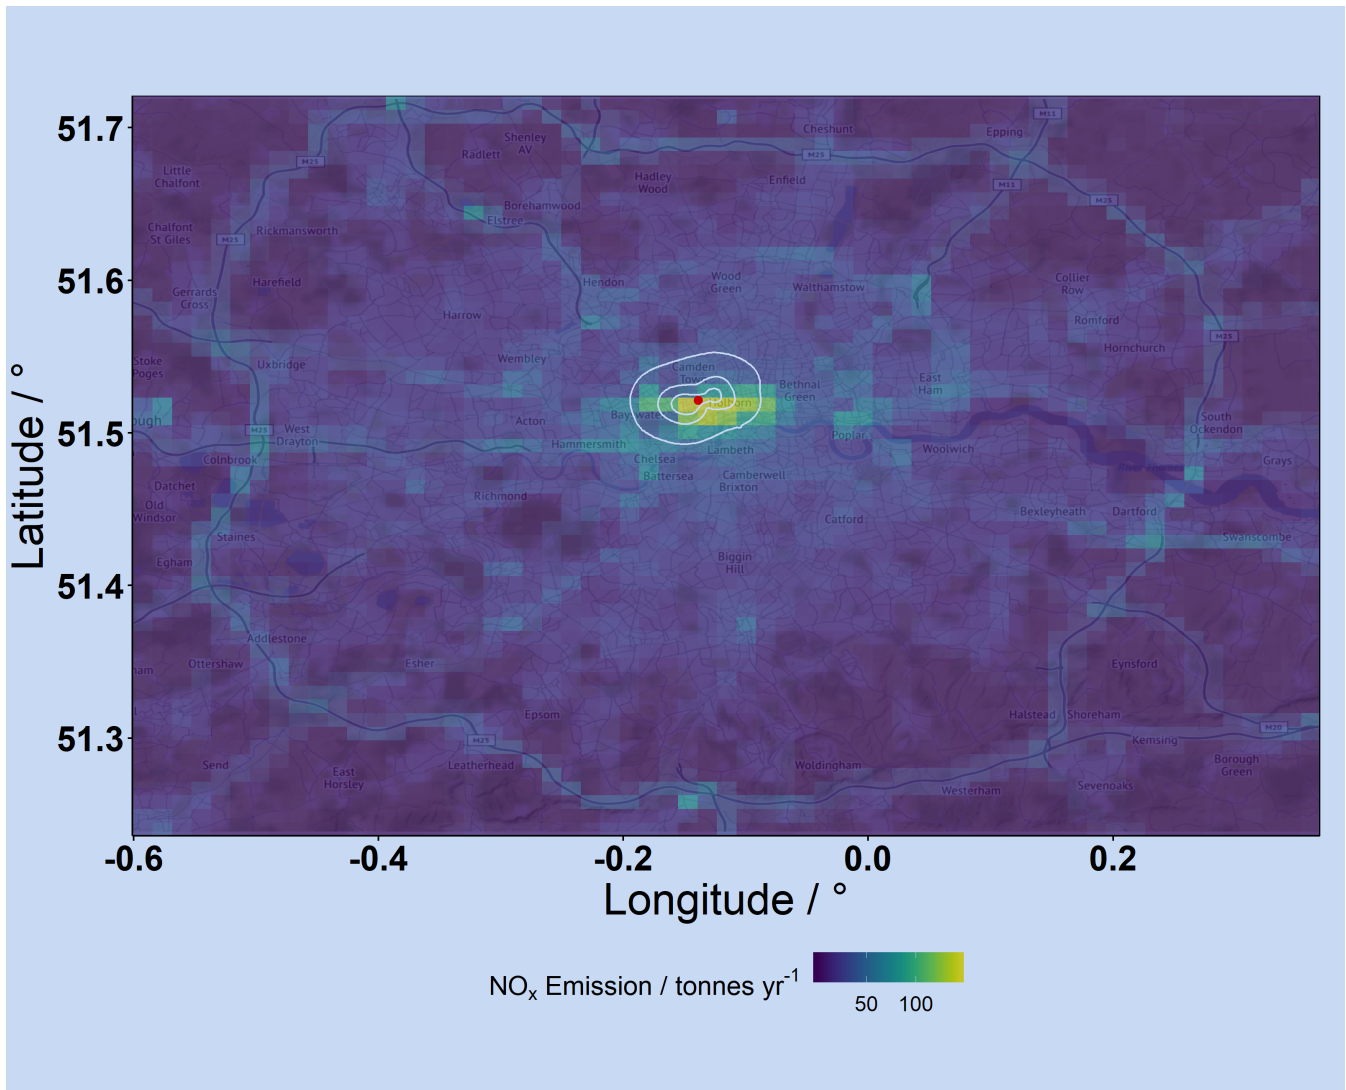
51.7
51.6
51.5
51.4
51.3
Latitude / °

Cheshunt
Epping
M11
Shenley
Radlett
AV
M25
Little Chalfont
M25
Hadley Wood
Enfield
M11
Borehamwood
M25
Elstree
Chalfont St Giles
M25
Rickmansworth
Collier Row
Gerrards Cross
Harefield
Hendon
Wood Green
Walthamstow
Harrow
Romford
Hornchurch
M25
Stoke Poges
Uxbridge
Wembley
Camden Town
Bethnal Green
East Ham
ugh
Acton
Bayswater
Holborn
South Ockendon
M25
West Drayton
Hammersmith
Poplar
Woolwich
Colnbrook
Lambeth
Chelsea
Battersea
Camberwell
Brixton
Grays
Datchet
Richmond
Old Windsor
Bexleyheath
Dartford
Catford
Staines
Swanscombe
Egham
Biggin Hill
Addlestone
ham
Ottershaw
Esher
Eynsford
Epsom
Halstead
Shoreham
M25
M20
Kemsing
Send
East Horsley
Leatherhead
Woldingham
Borough Green
Westerham
Sevenoaks

-0.6
-0.4
-0.2
0.0
0.2
Longitude / °

NO$_x$ Emission / tonnes yr$^{-1}$
50
100